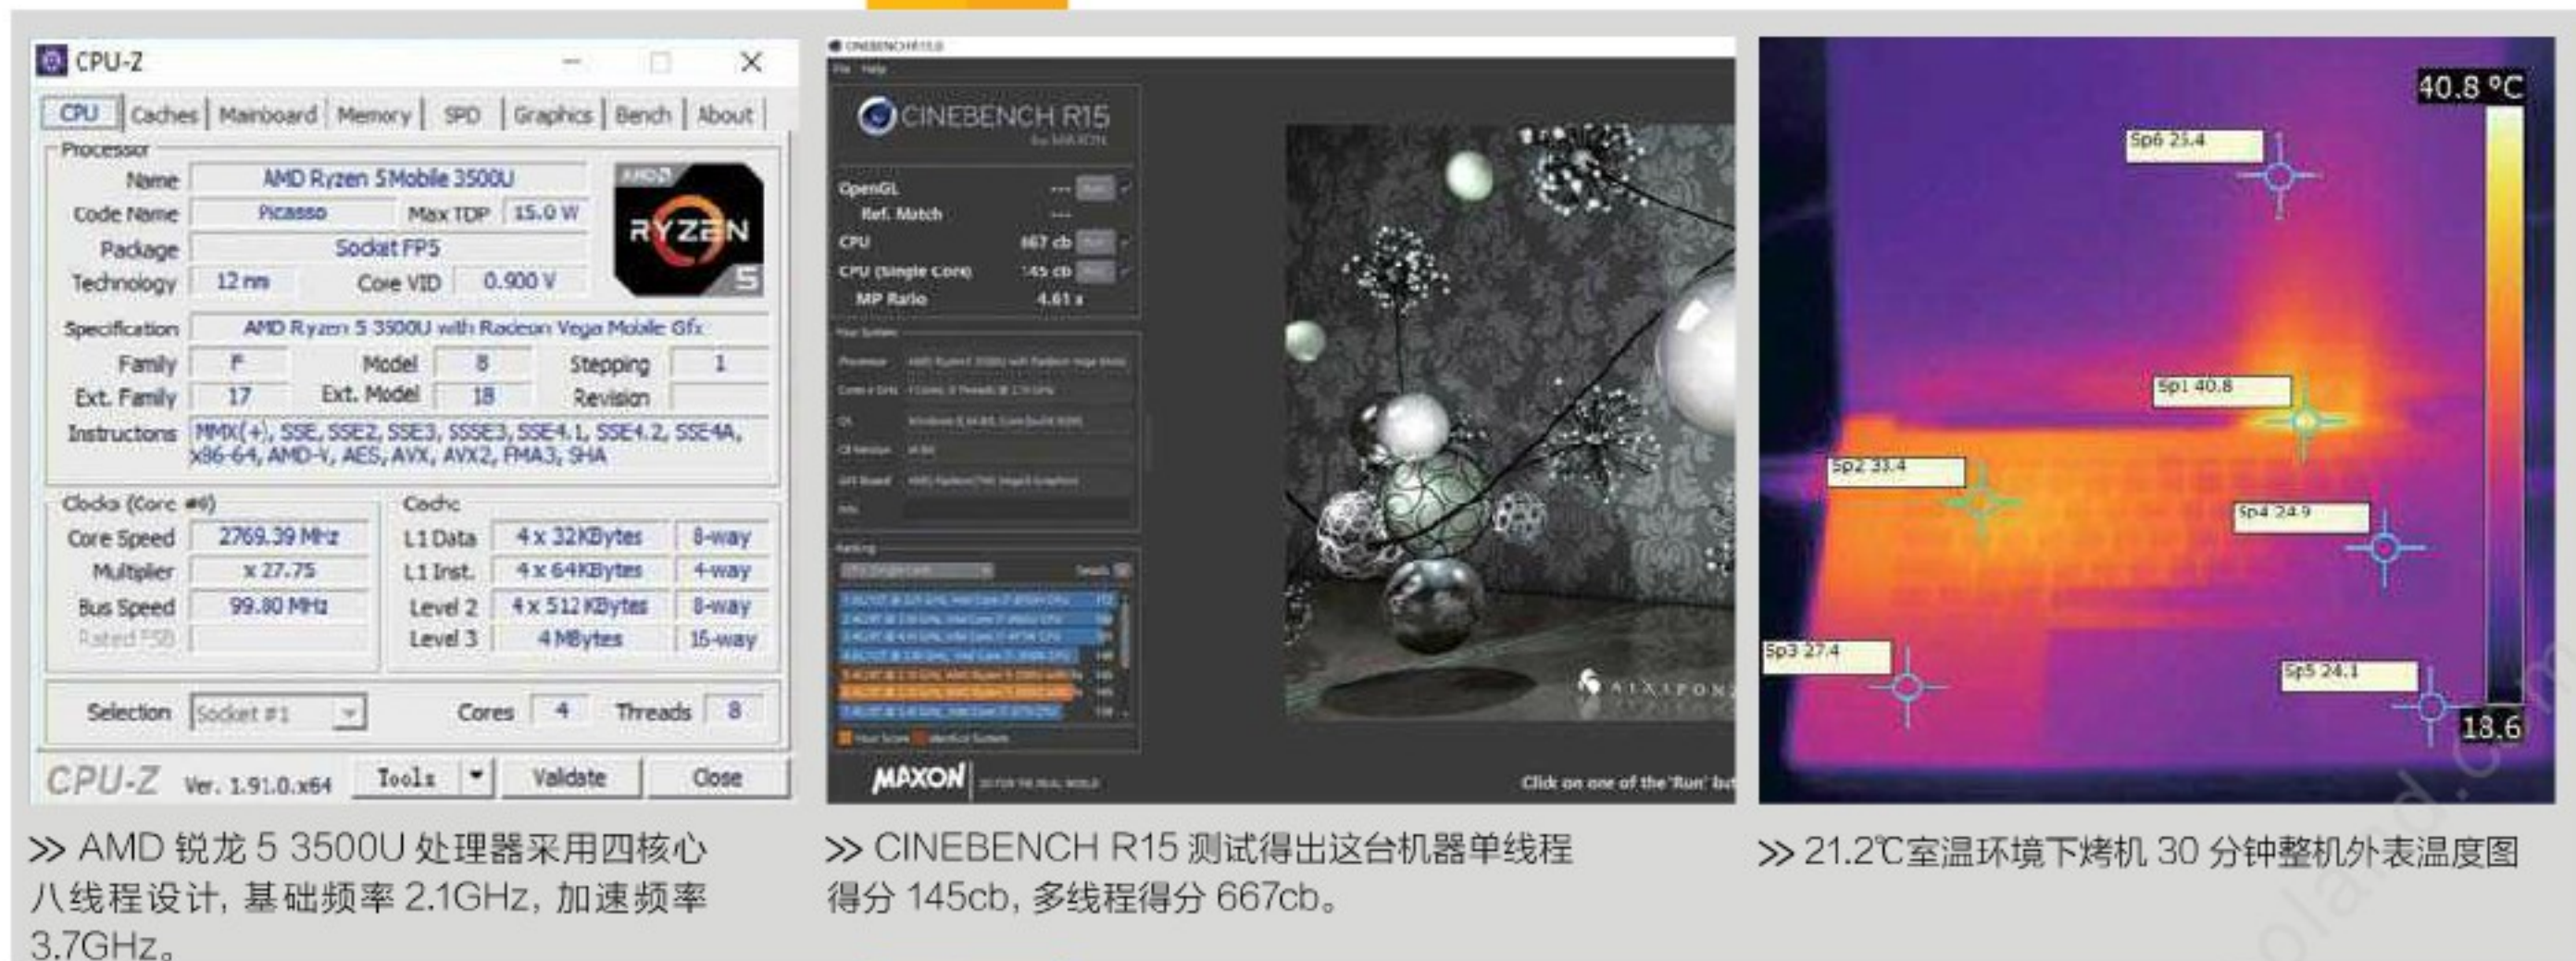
CPU-Z

CPU | Caches | Mainboard | Memory | SPD | Graphics | Bench | About

Processor
Name AMD Ryzen 5 Mobile 3500U
Code Name Picasso Max TDP 15.0 W
Package Socket FP5
Technology 12 nm Core VID 0.900 V
AMD RYZEN 5
Specification AMD Ryzen 5 3500U with Radeon Vega Mobile Gfx
Family F Model 8 Stepping 1
Ext. Family 17 Ext. Model 18 Revision
Instructions MMX(+), SSE, SSE2, SSE3, SSSE3, SSE4.1, SSE4.2, SSE4A, x86-64, AMD-V, AES, AVX, AVX2, FMA3, SHA

Clocks (Core #0)
Core Speed 2769.39 MHz
Multiplier x 27.75
Bus Speed 99.80 MHz
Rated FSB

Cache
L1 Data 4 x 32KBytes 8-way
L1 Inst. 4 x 64KBytes 4-way
Level 2 4 x 512 KBytes 8-way
Level 3 4 MBytes 16-way

Selection Socket #1 Cores 4 Threads 8

CPU-Z Ver. 1.91.0.x64 Tools Validate Close

CINEBENCH R15
File Help
CINEBENCH R15 by MAXON
OpenGL --- Run
Ref. Match ---
CPU 667 cb Run
CPU (Single Core) 145 cb Run
MP Ratio 4.61 x
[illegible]
Ranking
MAXON
Click on one of the 'Run' bu

40.8 °C
Sp6 25.4
Sp1 40.8
Sp2 33.4
Sp4 24.9
Sp3 27.4
Sp5 24.1
18.6

>> AMD 锐龙 5 3500U 处理器采用四核心八线程设计，基础频率 2.1GHz，加速频率 3.7GHz。

>> CINEBENCH R15 测试得出这台机器单线程得分 145cb，多线程得分 667cb。

>> 21.2℃室温环境下烤机 30 分钟整机外表温度图